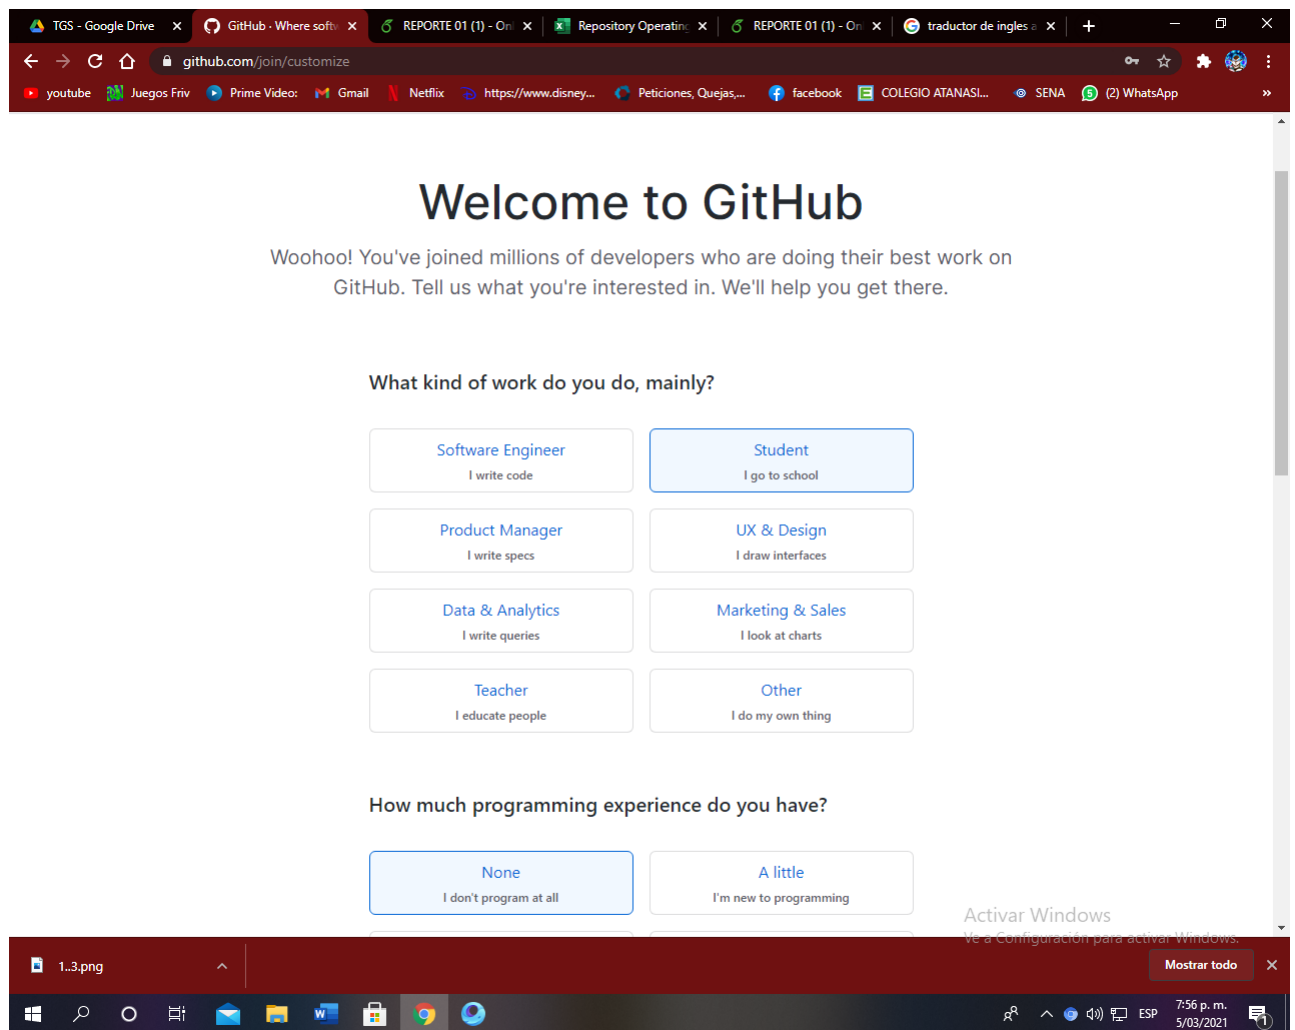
TGS - Google Drive ×
GitHub · Where softw ×
REPORTE 01 (1) - Onl ×
Repository Operating ×
REPORTE 01 (1) - Onl ×
traductor de ingles a ×
+

github.com/join/customize

youtube
Juegos Friv
Prime Video:
Gmail
Netflix
https://www.disney...
Peticiones, Quejas,...
facebook
COLEGIO ATANASI...
SENA
(2) WhatsApp
»

# Welcome to GitHub

Woohoo! You've joined millions of developers who are doing their best work on GitHub. Tell us what you're interested in. We'll help you get there.

What kind of work do you do, mainly?

| Software Engineer<br>I write code | Student<br>I go to school |
|---|---|
| Product Manager<br>I write specs | UX & Design<br>I draw interfaces |
| Data & Analytics<br>I write queries | Marketing & Sales<br>I look at charts |
| Teacher<br>I educate people | Other<br>I do my own thing |

How much programming experience do you have?

| None<br>I don't program at all | A little<br>I'm new to programming |
|---|---|

Activar Windows
Ve a Configuración para activar Windows.

1..3.png
Mostrar todo
×

ESP
7:56 p. m.
5/03/2021